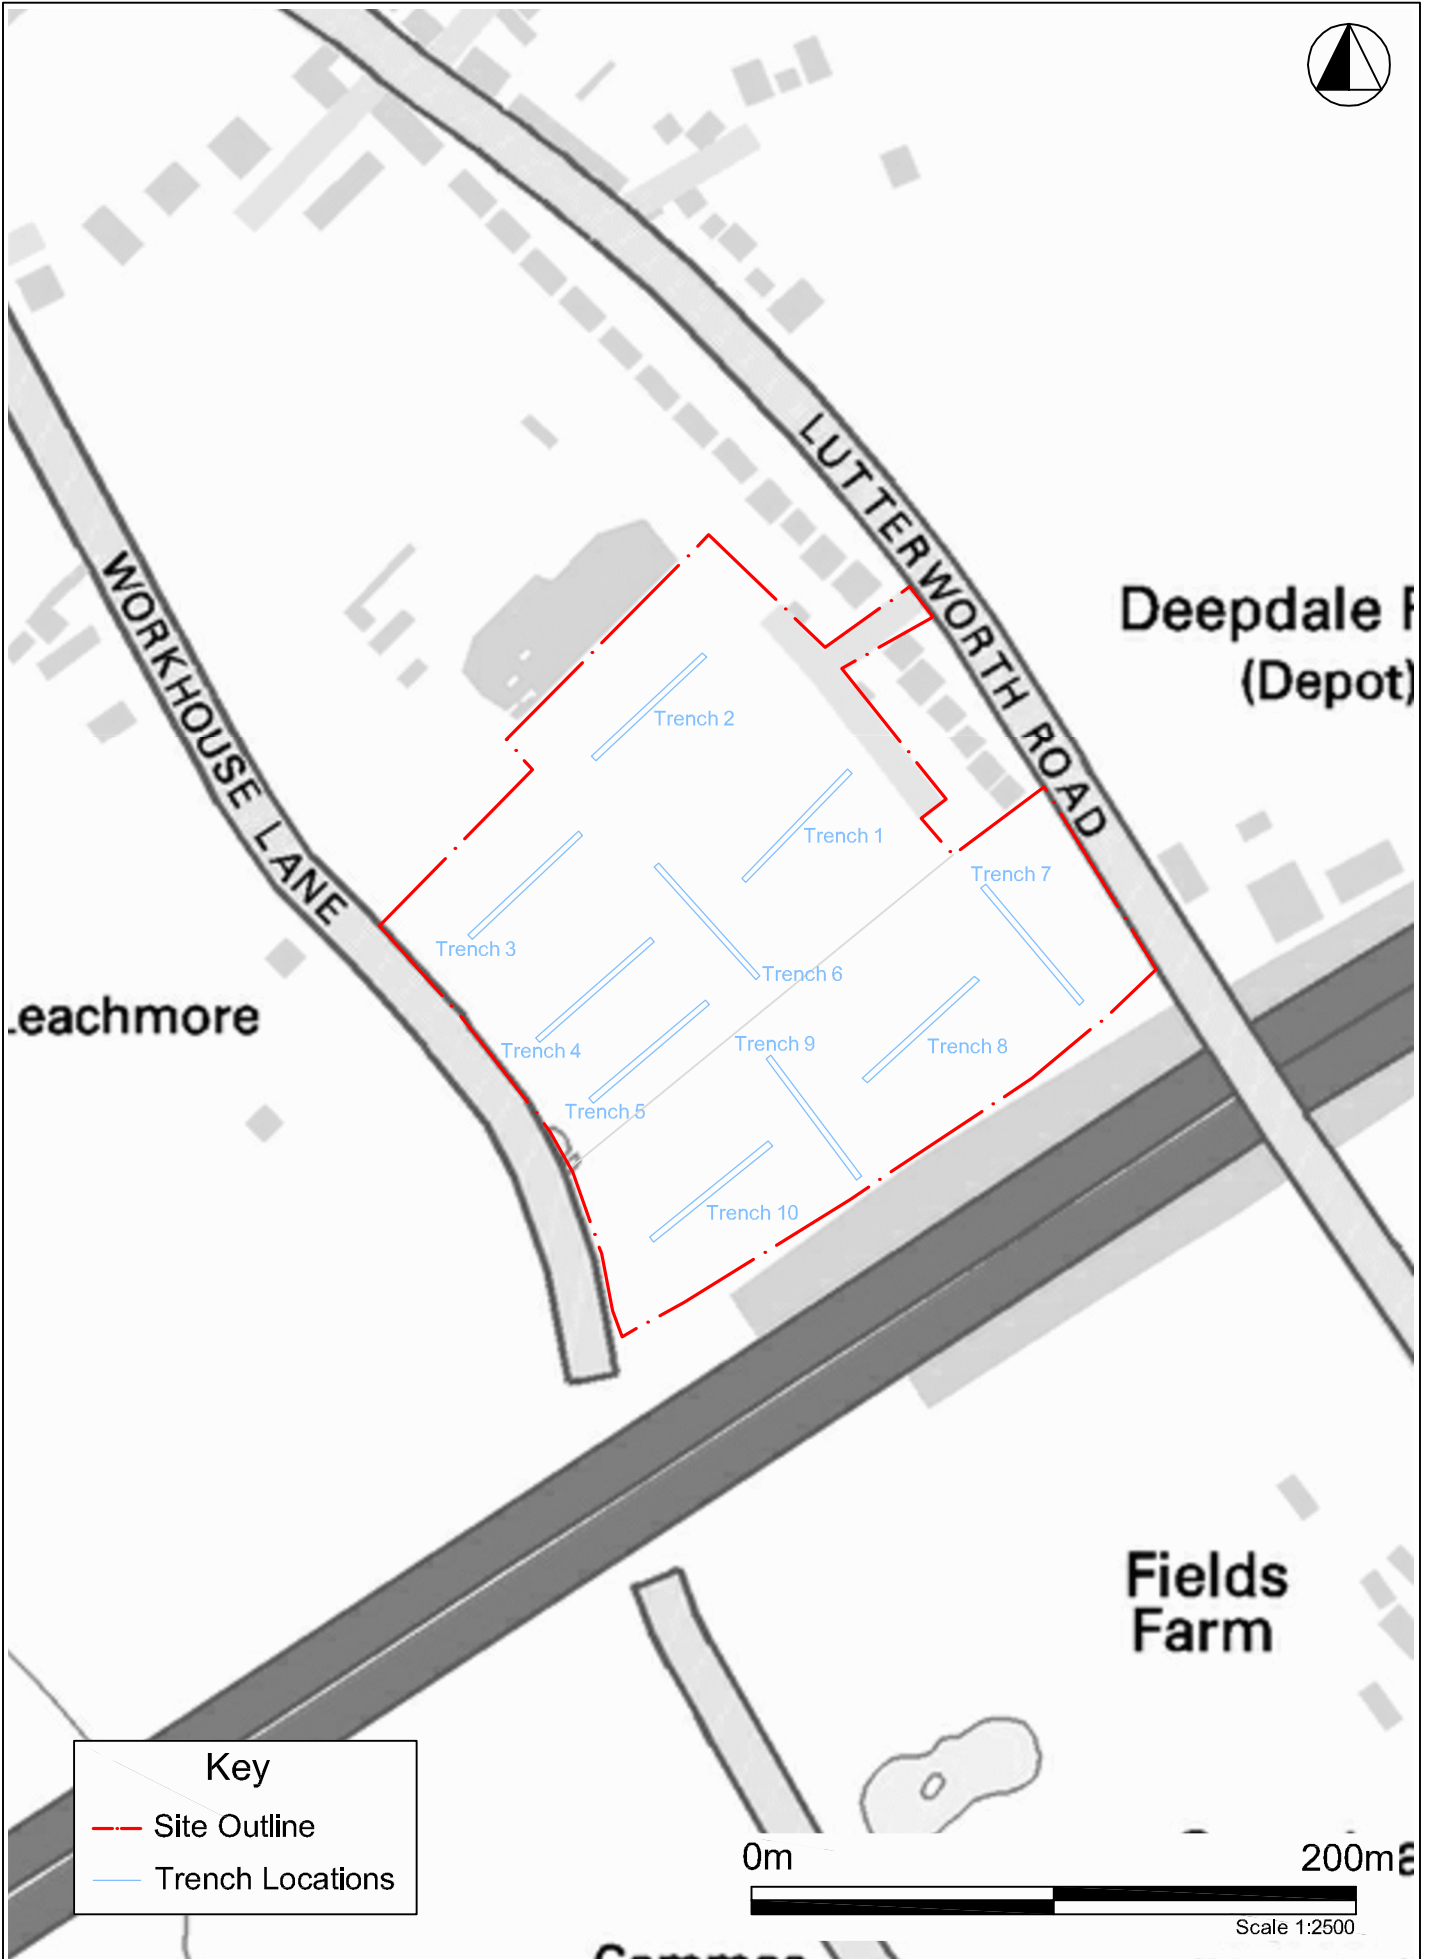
LUTTERWORTH ROAD

Deepdale F
(Depot)

WORKHOUSE LANE

Leachmore

Trench 2
Trench 1
Trench 7
Trench 3
Trench 6
Trench 4
Trench 9
Trench 8
Trench 5
Trench 10

Fields
Farm

Key
Site Outline
Trench Locations

0m
200m

Scale 1:2500

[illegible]